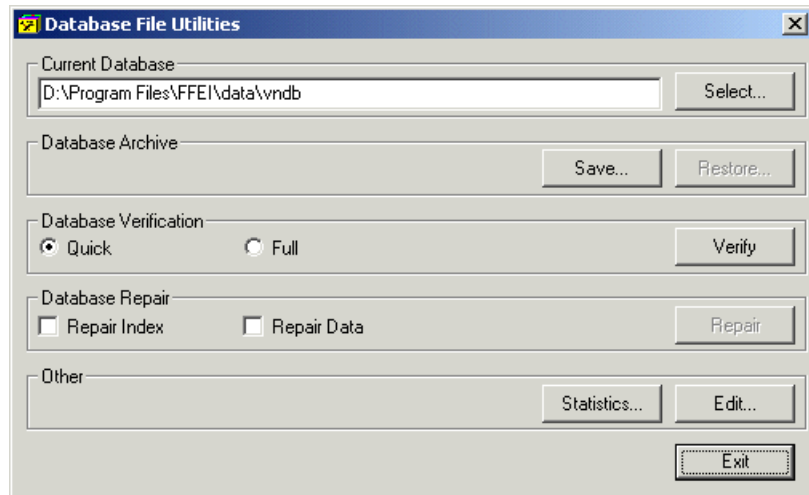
Database File Utilities

Current Database
D:\Program Files\FFEI\data\vndb
Select...

Database Archive
Save...
Restore...

Database Verification
Quick
Full
Verify

Database Repair
Repair Index
Repair Data
Repair

Other
Statistics...
Edit...

Exit